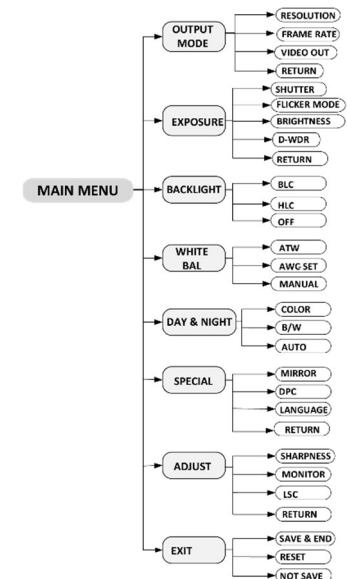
MAIN MENU

OUTPUT MODE
RESOLUTION
FRAME RATE
VIDEO OUT
RETURN

EXPOSURE
SHUTTER
FLICKER MODE
BRIGHTNESS
D-WDR
RETURN

BACKLIGHT
BLC
HLC
OFF

WHITE BAL
ATW
AWC SET
MANUAL

DAY & NIGHT
COLOR
B/W
AUTO

SPECIAL
MIRROR
DPC
LANGUAGE
RETURN

ADJUST
SHARPNESS
MONITOR
LSC
RETURN

EXIT
SAVE & END
RESET
NOT SAVE